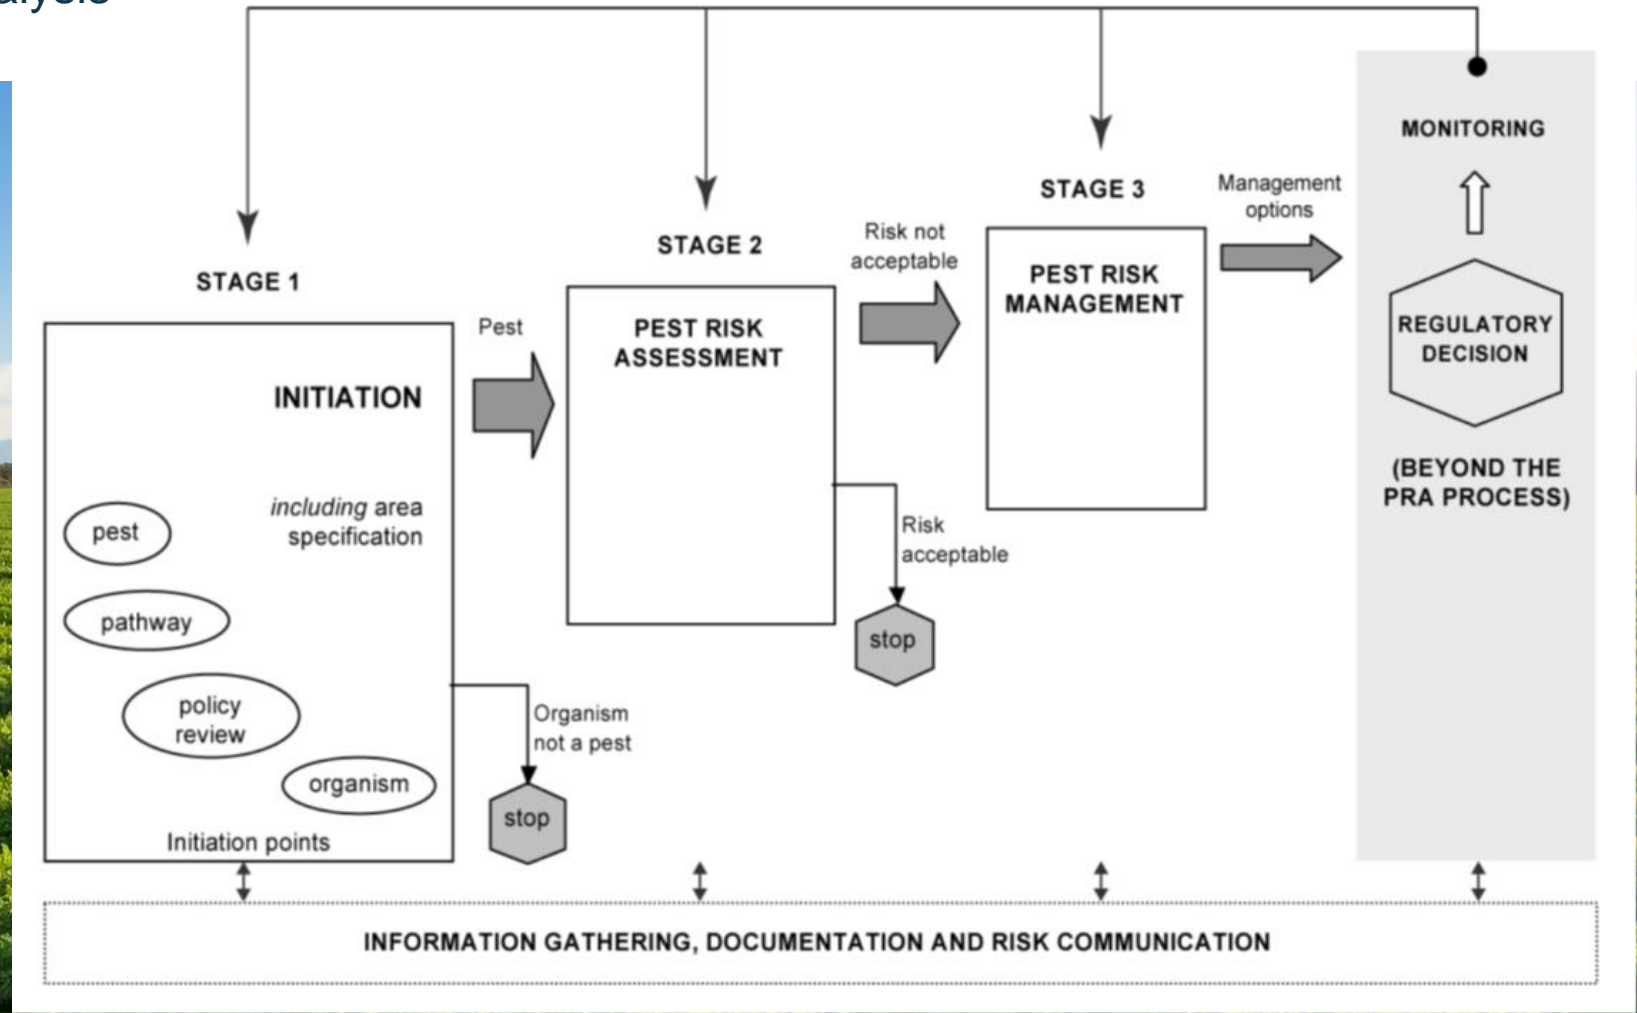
alysis

STAGE 1

INITIATION

including area specification

pest

pathway

policy review

organism

Initiation points

Pest

Organism not a pest

stop

STAGE 2

PEST RISK ASSESSMENT

Risk not acceptable

Risk acceptable

stop

STAGE 3

PEST RISK MANAGEMENT

Management options

MONITORING

REGULATORY DECISION

(BEYOND THE PRA PROCESS)

INFORMATION GATHERING, DOCUMENTATION AND RISK COMMUNICATION